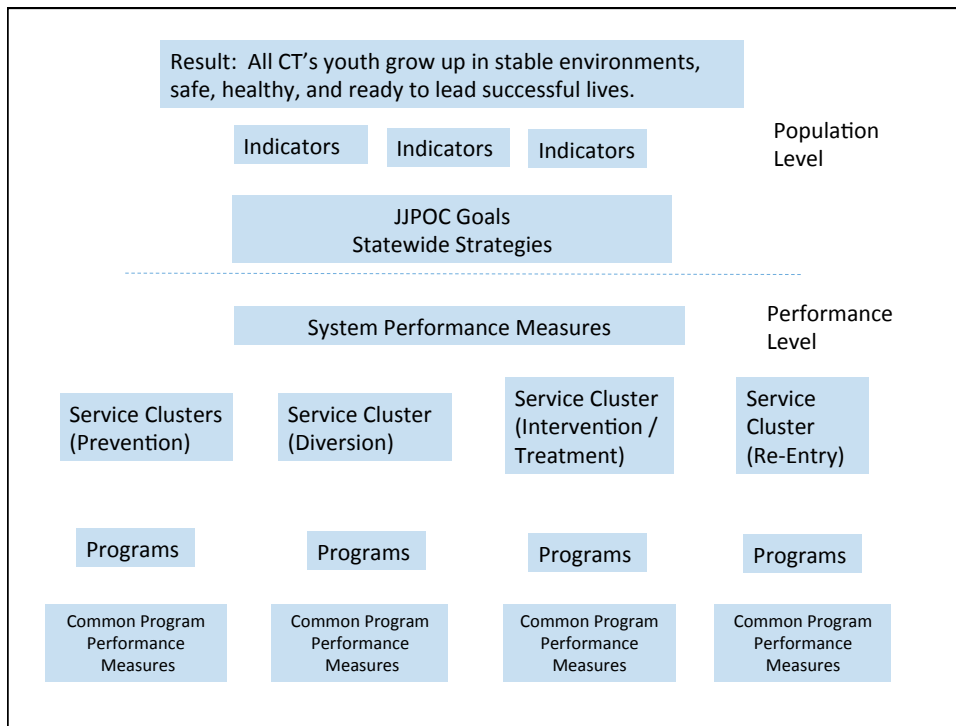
Result: All CT's youth grow up in stable environments, safe, healthy, and ready to lead successful lives.

Indicators

Indicators

Indicators

Population Level

JJPOC Goals
Statewide Strategies

System Performance Measures

Performance Level

Service Clusters (Prevention)

Service Cluster (Diversion)

Service Cluster (Intervention / Treatment)

Service Cluster (Re-Entry)

Programs

Programs

Programs

Programs

Common Program Performance Measures

Common Program Performance Measures

Common Program Performance Measures

Common Program Performance Measures